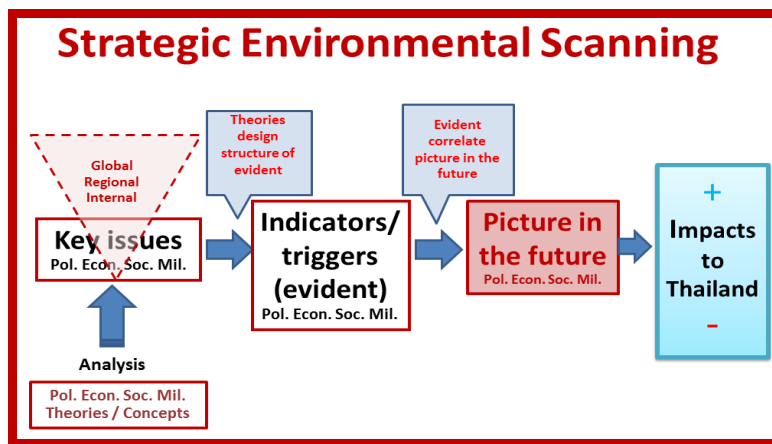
Strategic Environmental Scanning

Global
Regional
Internal

Key issues
Pol. Econ. Soc. Mil.

Analysis

Pol. Econ. Soc. Mil.
Theories / Concepts

Theories design structure of evident

Indicators/ triggers (evident)
Pol. Econ. Soc. Mil.

Evident correlate picture in the future

Picture in the future
Pol. Econ. Soc. Mil.

+
Impacts to Thailand
-